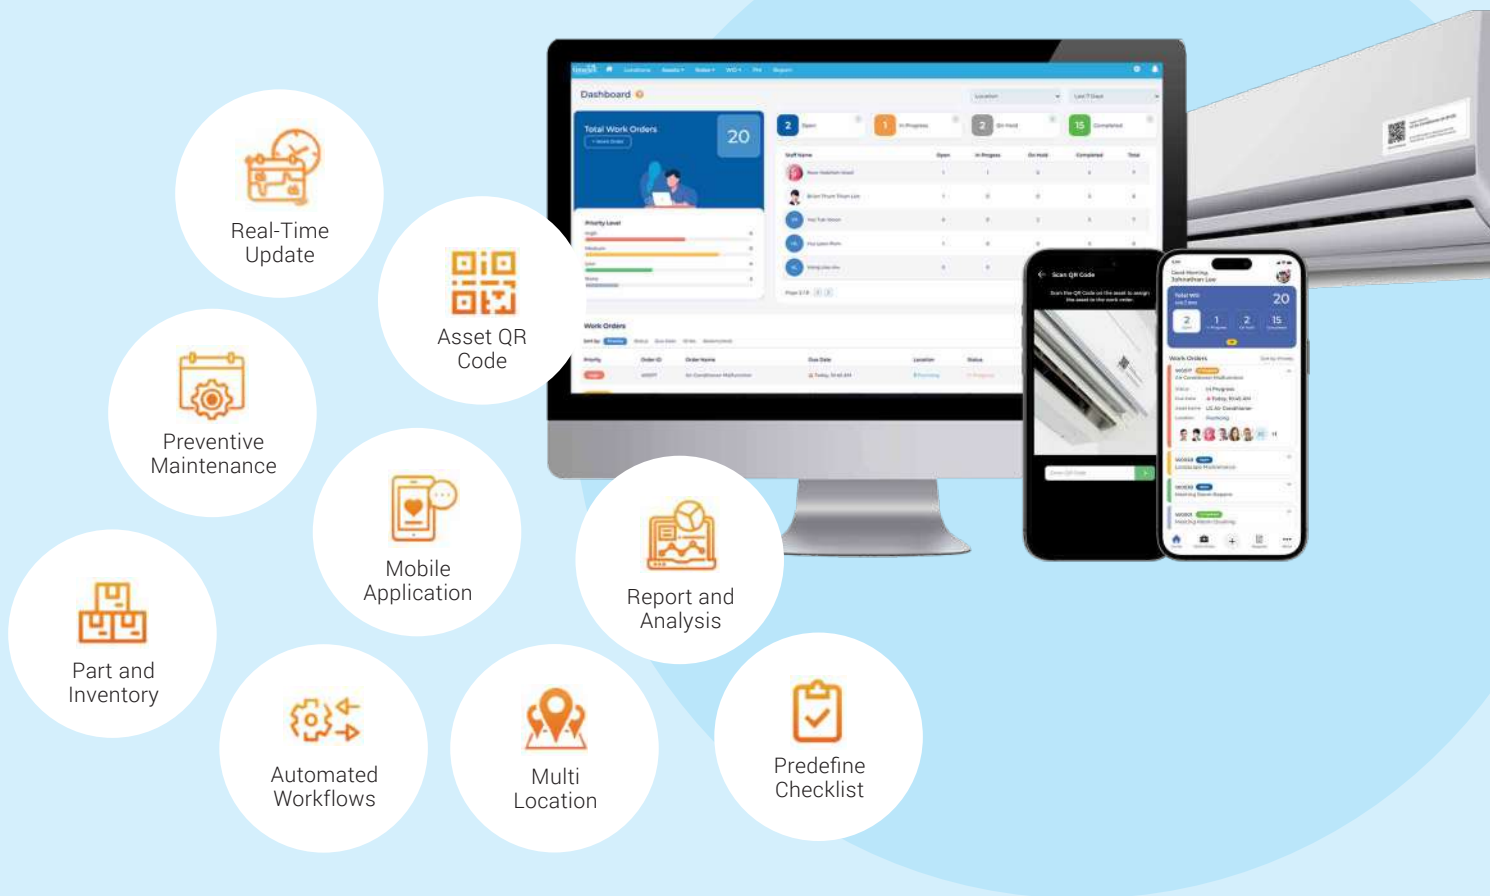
Real-Time Update

Asset QR Code

Preventive Maintenance

Mobile Application

Part and Inventory

Report and Analysis

Automated Workflows

Multi Location

Predefine Checklist

Dashboard

Total Work Orders

20

2

1

2

15

Priority Level

Staff Name

Work Orders

Scan QR Code

20

2

1

2

15

Work Orders